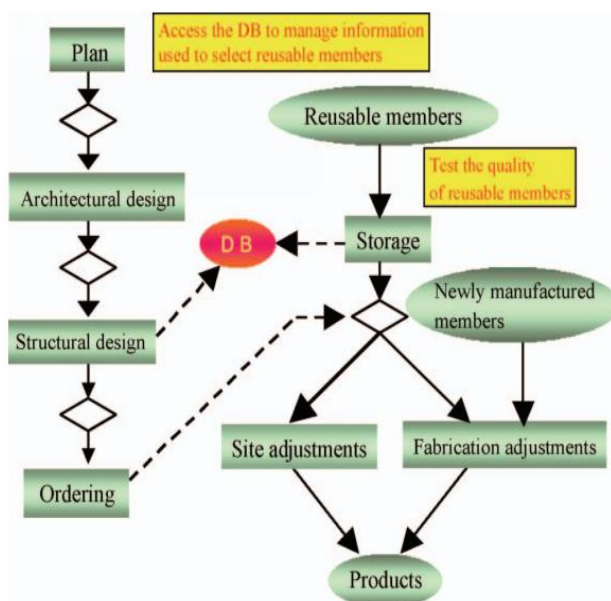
Plan

Access the DB to manage information used to select reusable members

Reusable members

Test the quality of reusable members

Architectural design

DB

Storage

Newly manufactured members

Structural design

Site adjustments

Fabrication adjustments

Ordering

Products